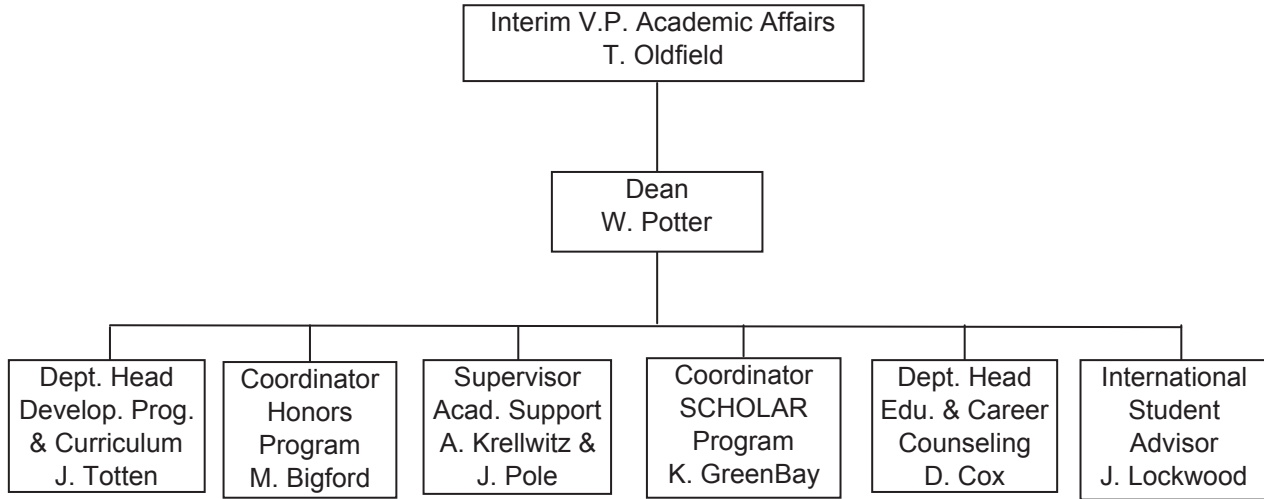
Interim V.P. Academic Affairs
T. Oldfield

Dean
W. Potter

Dept. Head
Develop. Prog.
& Curriculum
J. Totten

Coordinator
Honors
Program
M. Bigford

Supervisor
Acad. Support
A. Krellwitz &
J. Pole

Coordinator
SCHOLAR
Program
K. GreenBay

Dept. Head
Edu. & Career
Counseling
D. Cox

International
Student
Advisor
J. Lockwood